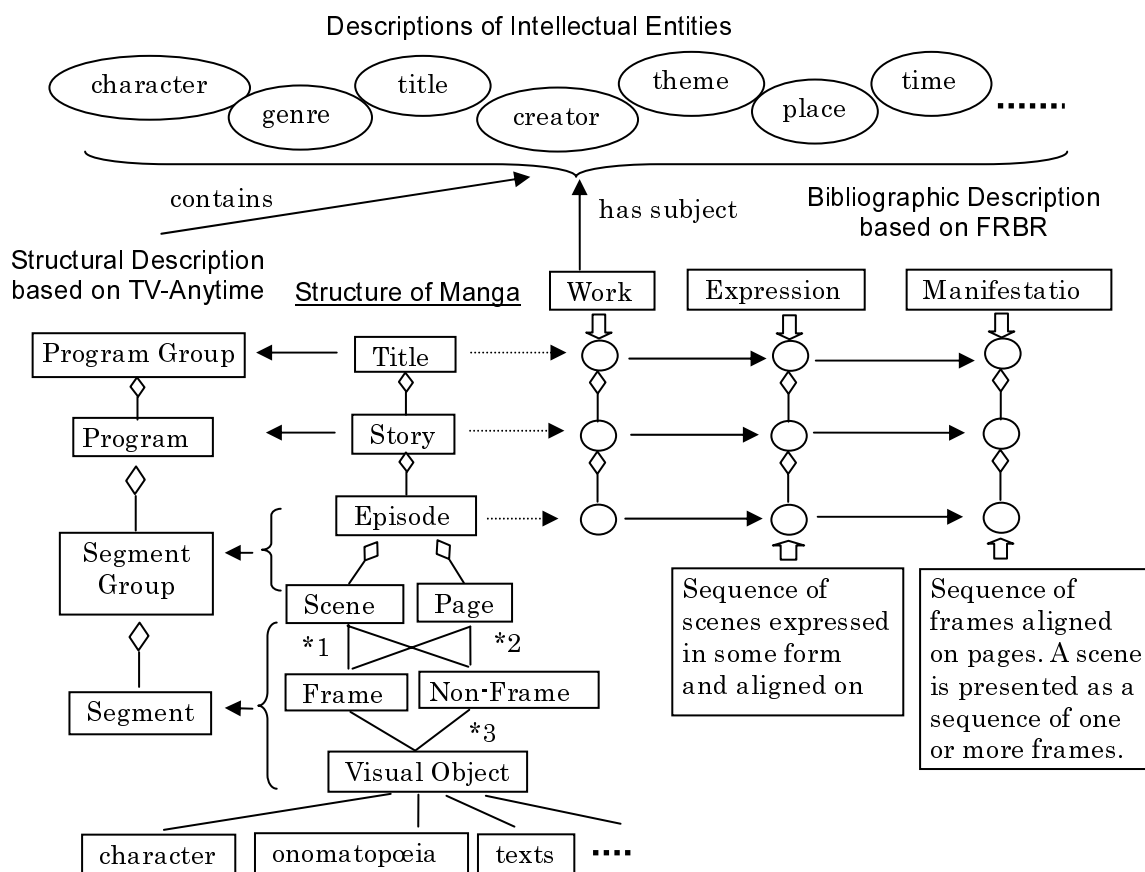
Descriptions of Intellectual Entities

character
genre
title
creator
theme
place
time
.......

contains
has subject

Bibliographic Description based on FRBR

Structural Description based on TV-Anytime

Structure of Manga

Work
Expression
Manifestatio

Program Group
Title
Program
Story
Segment Group
Episode
Scene
Page
*1
*2
Segment
Frame
Non-Frame
*3
Visual Object

Sequence of scenes expressed in some form and aligned on

Sequence of frames aligned on pages. A scene is presented as a sequence of one or more frames.

character
onomatopœia
texts
....